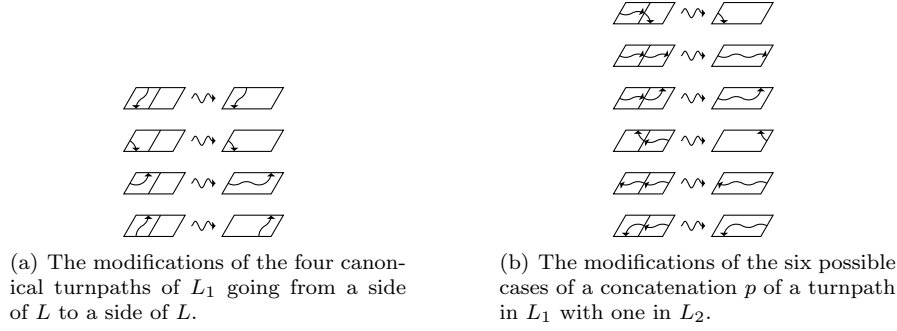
(a) The modifications of the four canonical turnpaths of $L_1$ going from a side of $L$ to a side of $L$.

(b) The modifications of the six possible cases of a concatenation $p$ of a turnpath in $L_1$ with one in $L_2$.